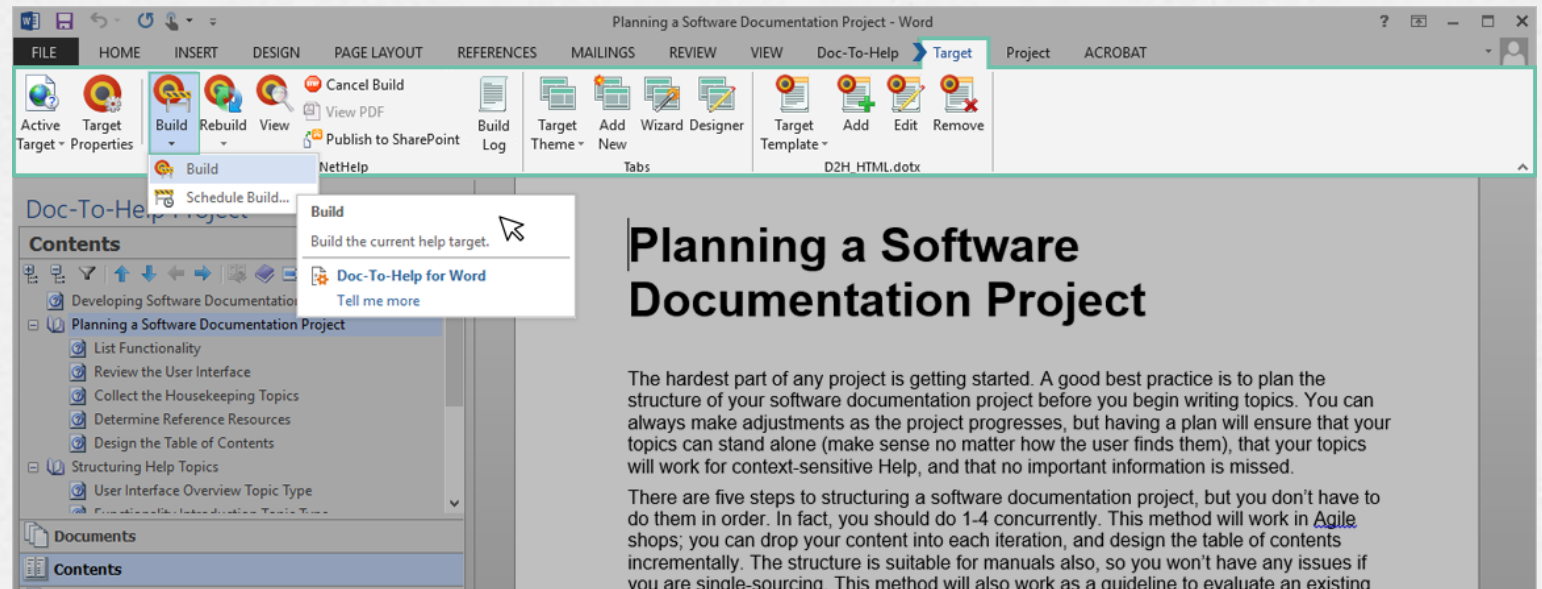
Planning a Software Documentation Project - Word

? – □ ×

FILE HOME INSERT DESIGN PAGE LAYOUT REFERENCES MAILINGS REVIEW VIEW Doc-To-Help Target Project ACROBAT

Active Target | Target Properties | Build | Rebuild | View | Cancel Build | View PDF | Publish to SharePoint | Build Log | Target Theme | Add New | Wizard | Designer | Target Template | Add | Edit | Remove

NetHelp | Tabs | D2H_HTML.dotx

Build
Schedule Build...

Build
Build the current help target.
Doc-To-Help for Word
Tell me more

Doc-To-Help Project

Contents

Developing Software Documentation
Planning a Software Documentation Project
List Functionality
Review the User Interface
Collect the Housekeeping Topics
Determine Reference Resources
Design the Table of Contents
Structuring Help Topics
User Interface Overview Topic Type
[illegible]

Documents
Contents

Planning a Software Documentation Project

The hardest part of any project is getting started. A good best practice is to plan the structure of your software documentation project before you begin writing topics. You can always make adjustments as the project progresses, but having a plan will ensure that your topics can stand alone (make sense no matter how the user finds them), that your topics will work for context-sensitive Help, and that no important information is missed.

There are five steps to structuring a software documentation project, but you don't have to do them in order. In fact, you should do 1-4 concurrently. This method will work in Agile shops; you can drop your content into each iteration, and design the table of contents incrementally. The structure is suitable for manuals also, so you won't have any issues if you are single-sourcing. This method will also work as a guideline to evaluate an existing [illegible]